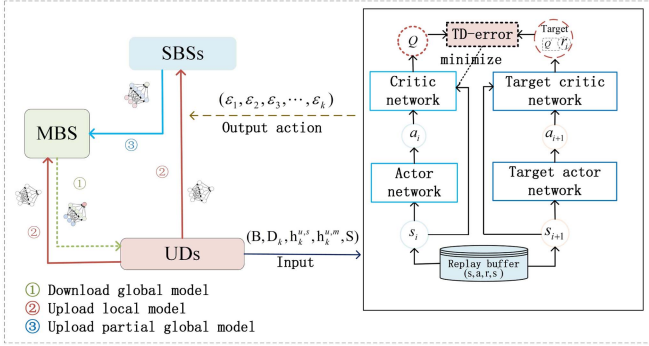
SBSs

MBS

③

①

②

②

UDs

$(\varepsilon_1, \varepsilon_2, \varepsilon_3, \cdots, \varepsilon_k)$
Output action

$(\mathrm{B}, \mathrm{D}_k, \mathrm{h}_k^{u,s}, \mathrm{h}_k^{u,m}, \mathrm{S})$
Input

① Download global model
② Upload local model
③ Upload partial global model

$Q$

TD-error

minimize

Target
$Q$ $r_i$

Critic network

Target critic network

$a_i$

$a_{i+1}$

Actor network

Target actor network

$s_i$

$s_{i+1}$

Replay buffer
(s,a,r,s)